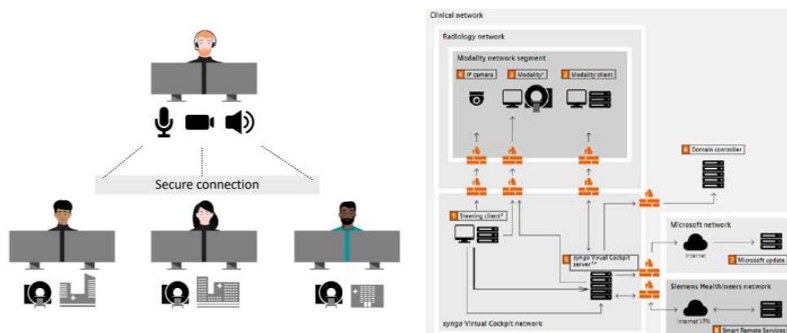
Secure connection

Clinical network

Radiology network

Modality network segment

4 IP camera

3 Modality¹

2 Modality client

6 Domain controller

1 Steering client²

5 syngo Virtual Cockpit server³⁴

Microsoft network

Internet

7 Microsoft update

Siemens Healthineers network

Internet/VPN

8 Smart Remote Services

syngo Virtual Cockpit network